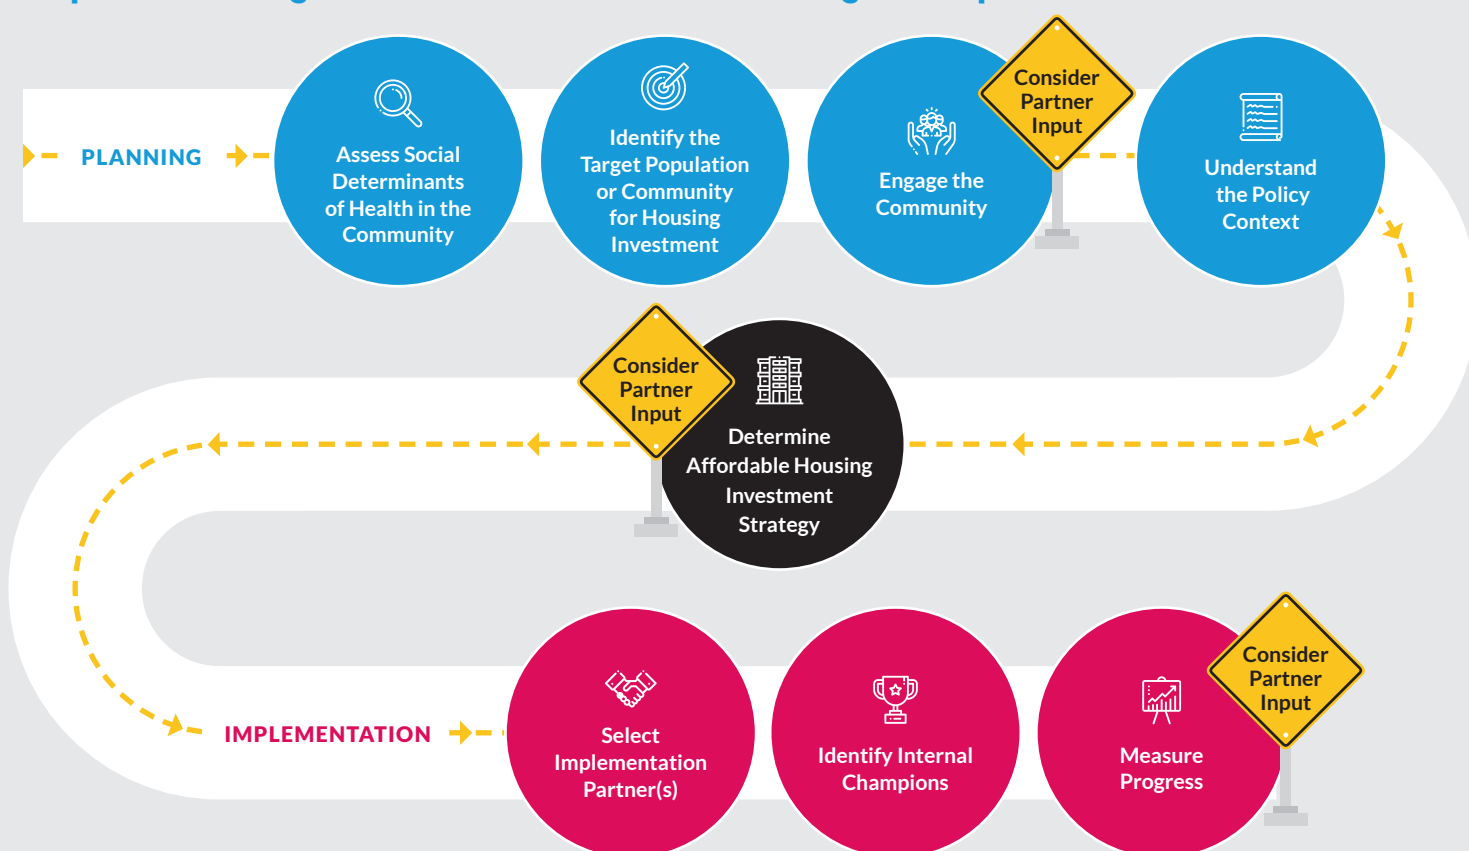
PLANNING

Assess Social Determinants of Health in the Community

Identify the Target Population or Community for Housing Investment

Engage the Community

Consider Partner Input

Understand the Policy Context

Consider Partner Input

Determine Affordable Housing Investment Strategy

IMPLEMENTATION

Select Implementation Partner(s)

Identify Internal Champions

Measure Progress

Consider Partner Input